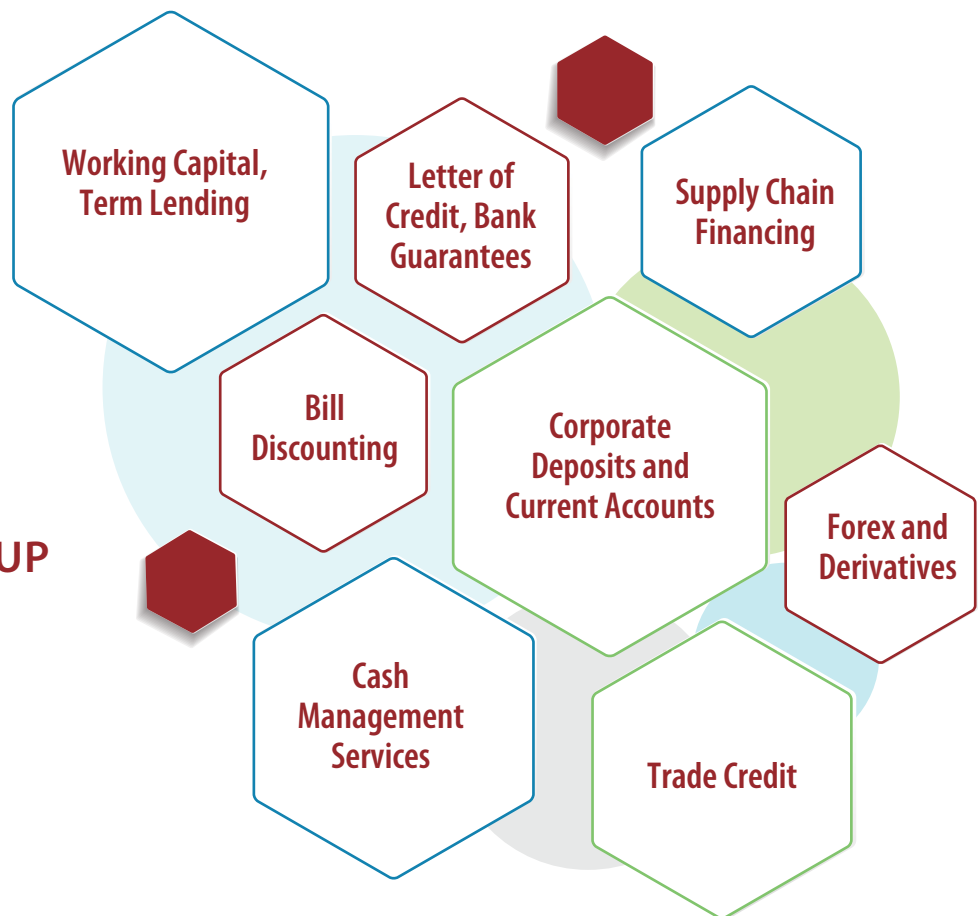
Working Capital, Term Lending

Letter of Credit, Bank Guarantees

Supply Chain Financing

Bill Discounting

Corporate Deposits and Current Accounts

UP

Forex and Derivatives

Cash Management Services

Trade Credit